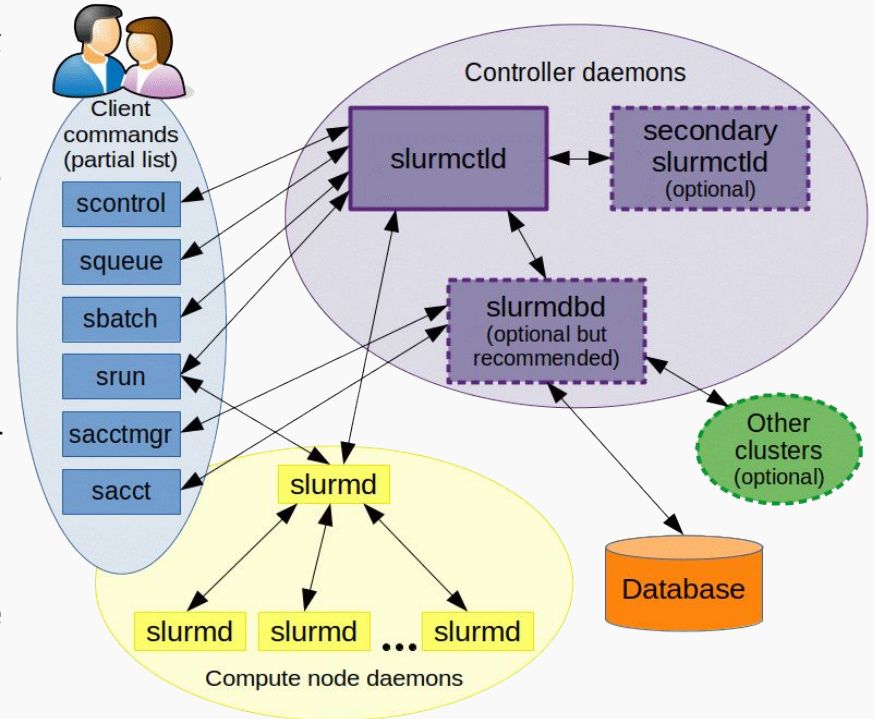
Client commands (partial list)

scontrol

squeue

sbatch

srun

sacctmgr

sacct

Controller daemons

slurmctld

secondary slurmctld (optional)

slurmdbd (optional but recommended)

Other clusters (optional)

Database

slurmd

slurmd

slurmd

...

slurmd

Compute node daemons